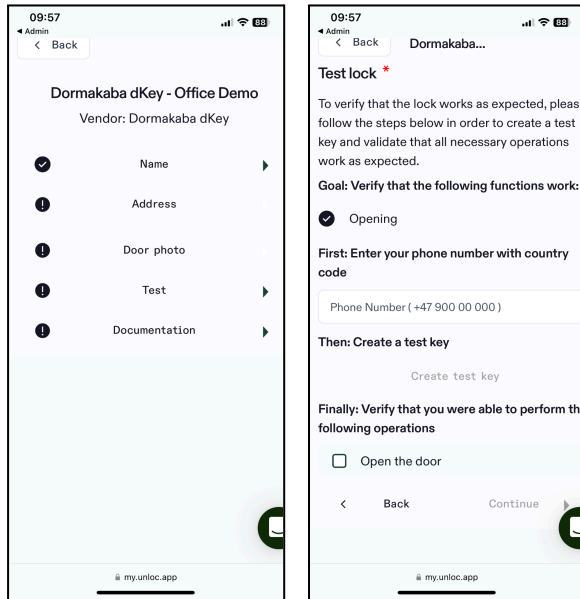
09:57
◂ Admin
88
< Back

Dormakaba dKey - Office Demo
Vendor: Dormakaba dKey

Name
Address
Door photo
Test
Documentation

my.unloc.app

09:57
◂ Admin
88
< Back
Dormakaba...

Test lock *

To verify that the lock works as expected, pleas follow the steps below in order to create a test key and validate that all necessary operations work as expected.

Goal: Verify that the following functions work:

Opening

First: Enter your phone number with country code

Phone Number ( +47 900 00 000 )

Then: Create a test key

Create test key

Finally: Verify that you were able to perform th following operations

Open the door

< Back
Continue

my.unloc.app